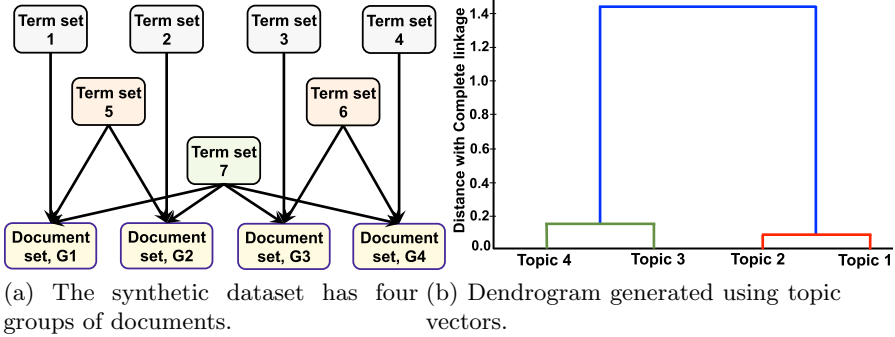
Term set 1
Term set 2
Term set 3
Term set 4
Term set 5
Term set 6
Term set 7
Document set, G1
Document set, G2
Document set, G3
Document set, G4

(a) The synthetic dataset has four groups of documents.

Distance with Complete linkage
1.4
1.2
1.0
0.8
0.6
0.4
0.2
0.0
Topic 4
Topic 3
Topic 2
Topic 1

(b) Dendrogram generated using topic vectors.